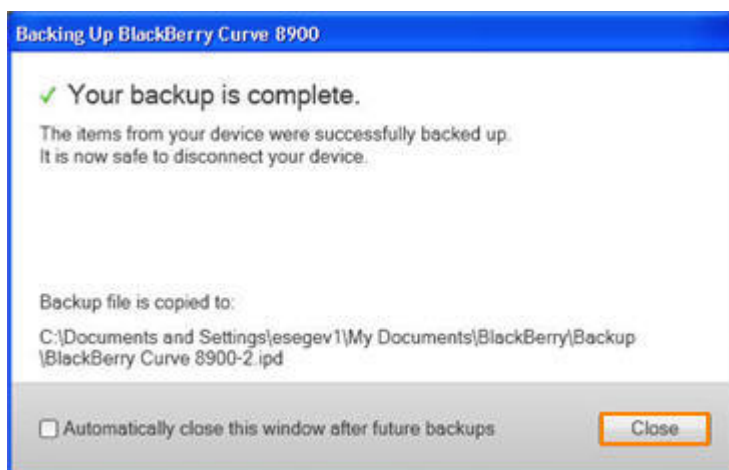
Backing Up BlackBerry Curve 8900

✓ Your backup is complete.

The items from your device were successfully backed up.
It is now safe to disconnect your device.

Backup file is copied to:

C:\Documents and Settings\esegev1\My Documents\BlackBerry\Backup\BlackBerry Curve 8900-2.ipd

Automatically close this window after future backups

Close